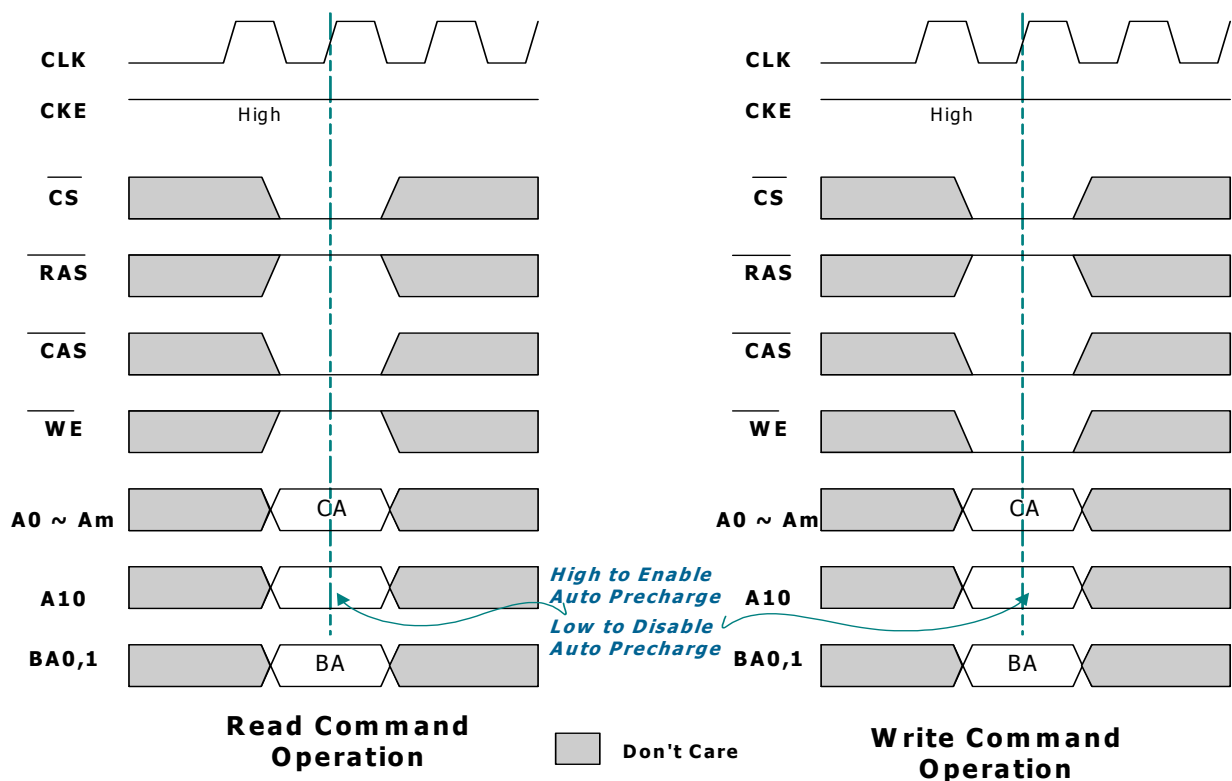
CLK
CKE
High
$\overline{CS}$
$\overline{RAS}$
$\overline{CAS}$
$\overline{WE}$
A0 ~ Am
CA
A10
BA0,1
BA

Read Command Operation

CLK
CKE
High
$\overline{CS}$
$\overline{RAS}$
$\overline{CAS}$
$\overline{WE}$
A0 ~ Am
CA
A10
BA0,1
BA

Write Command Operation

High to Enable Auto Precharge
Low to Disable Auto Precharge

Don't Care